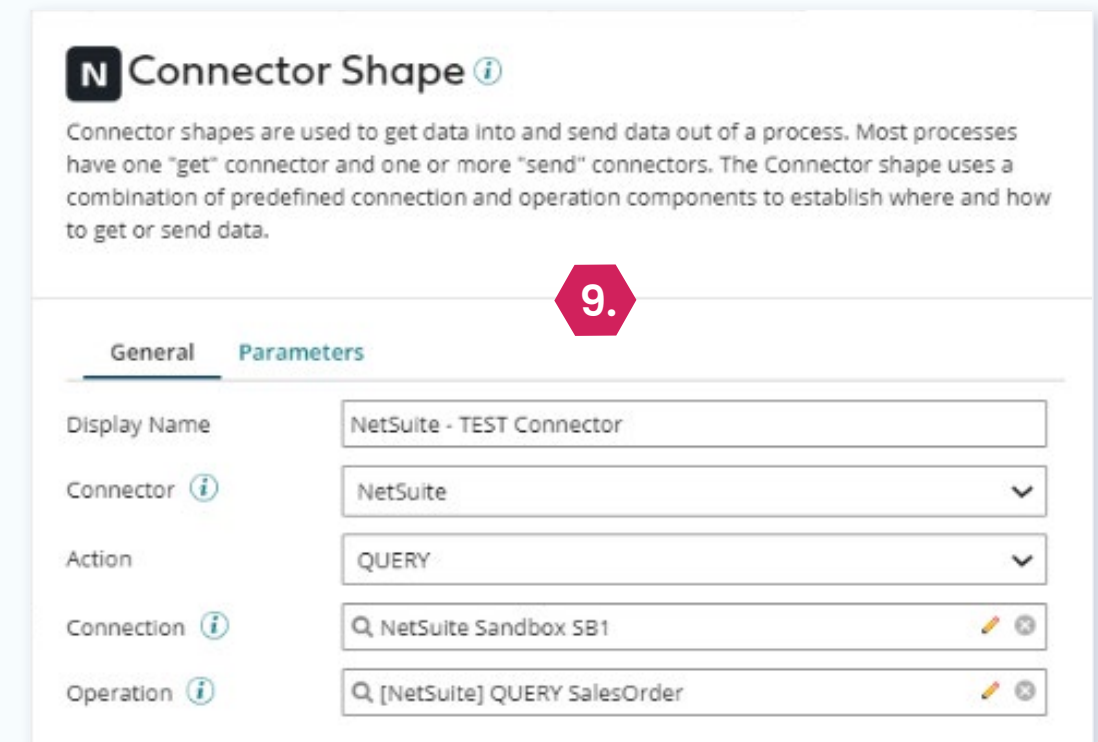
N Connector Shape

Connector shapes are used to get data into and send data out of a process. Most processes have one "get" connector and one or more "send" connectors. The Connector shape uses a combination of predefined connection and operation components to establish where and how to get or send data.

9.

General Parameters

Display Name NetSuite - TEST Connector

Connector NetSuite

Action QUERY

Connection NetSuite Sandbox SB1

Operation [NetSuite] QUERY SalesOrder